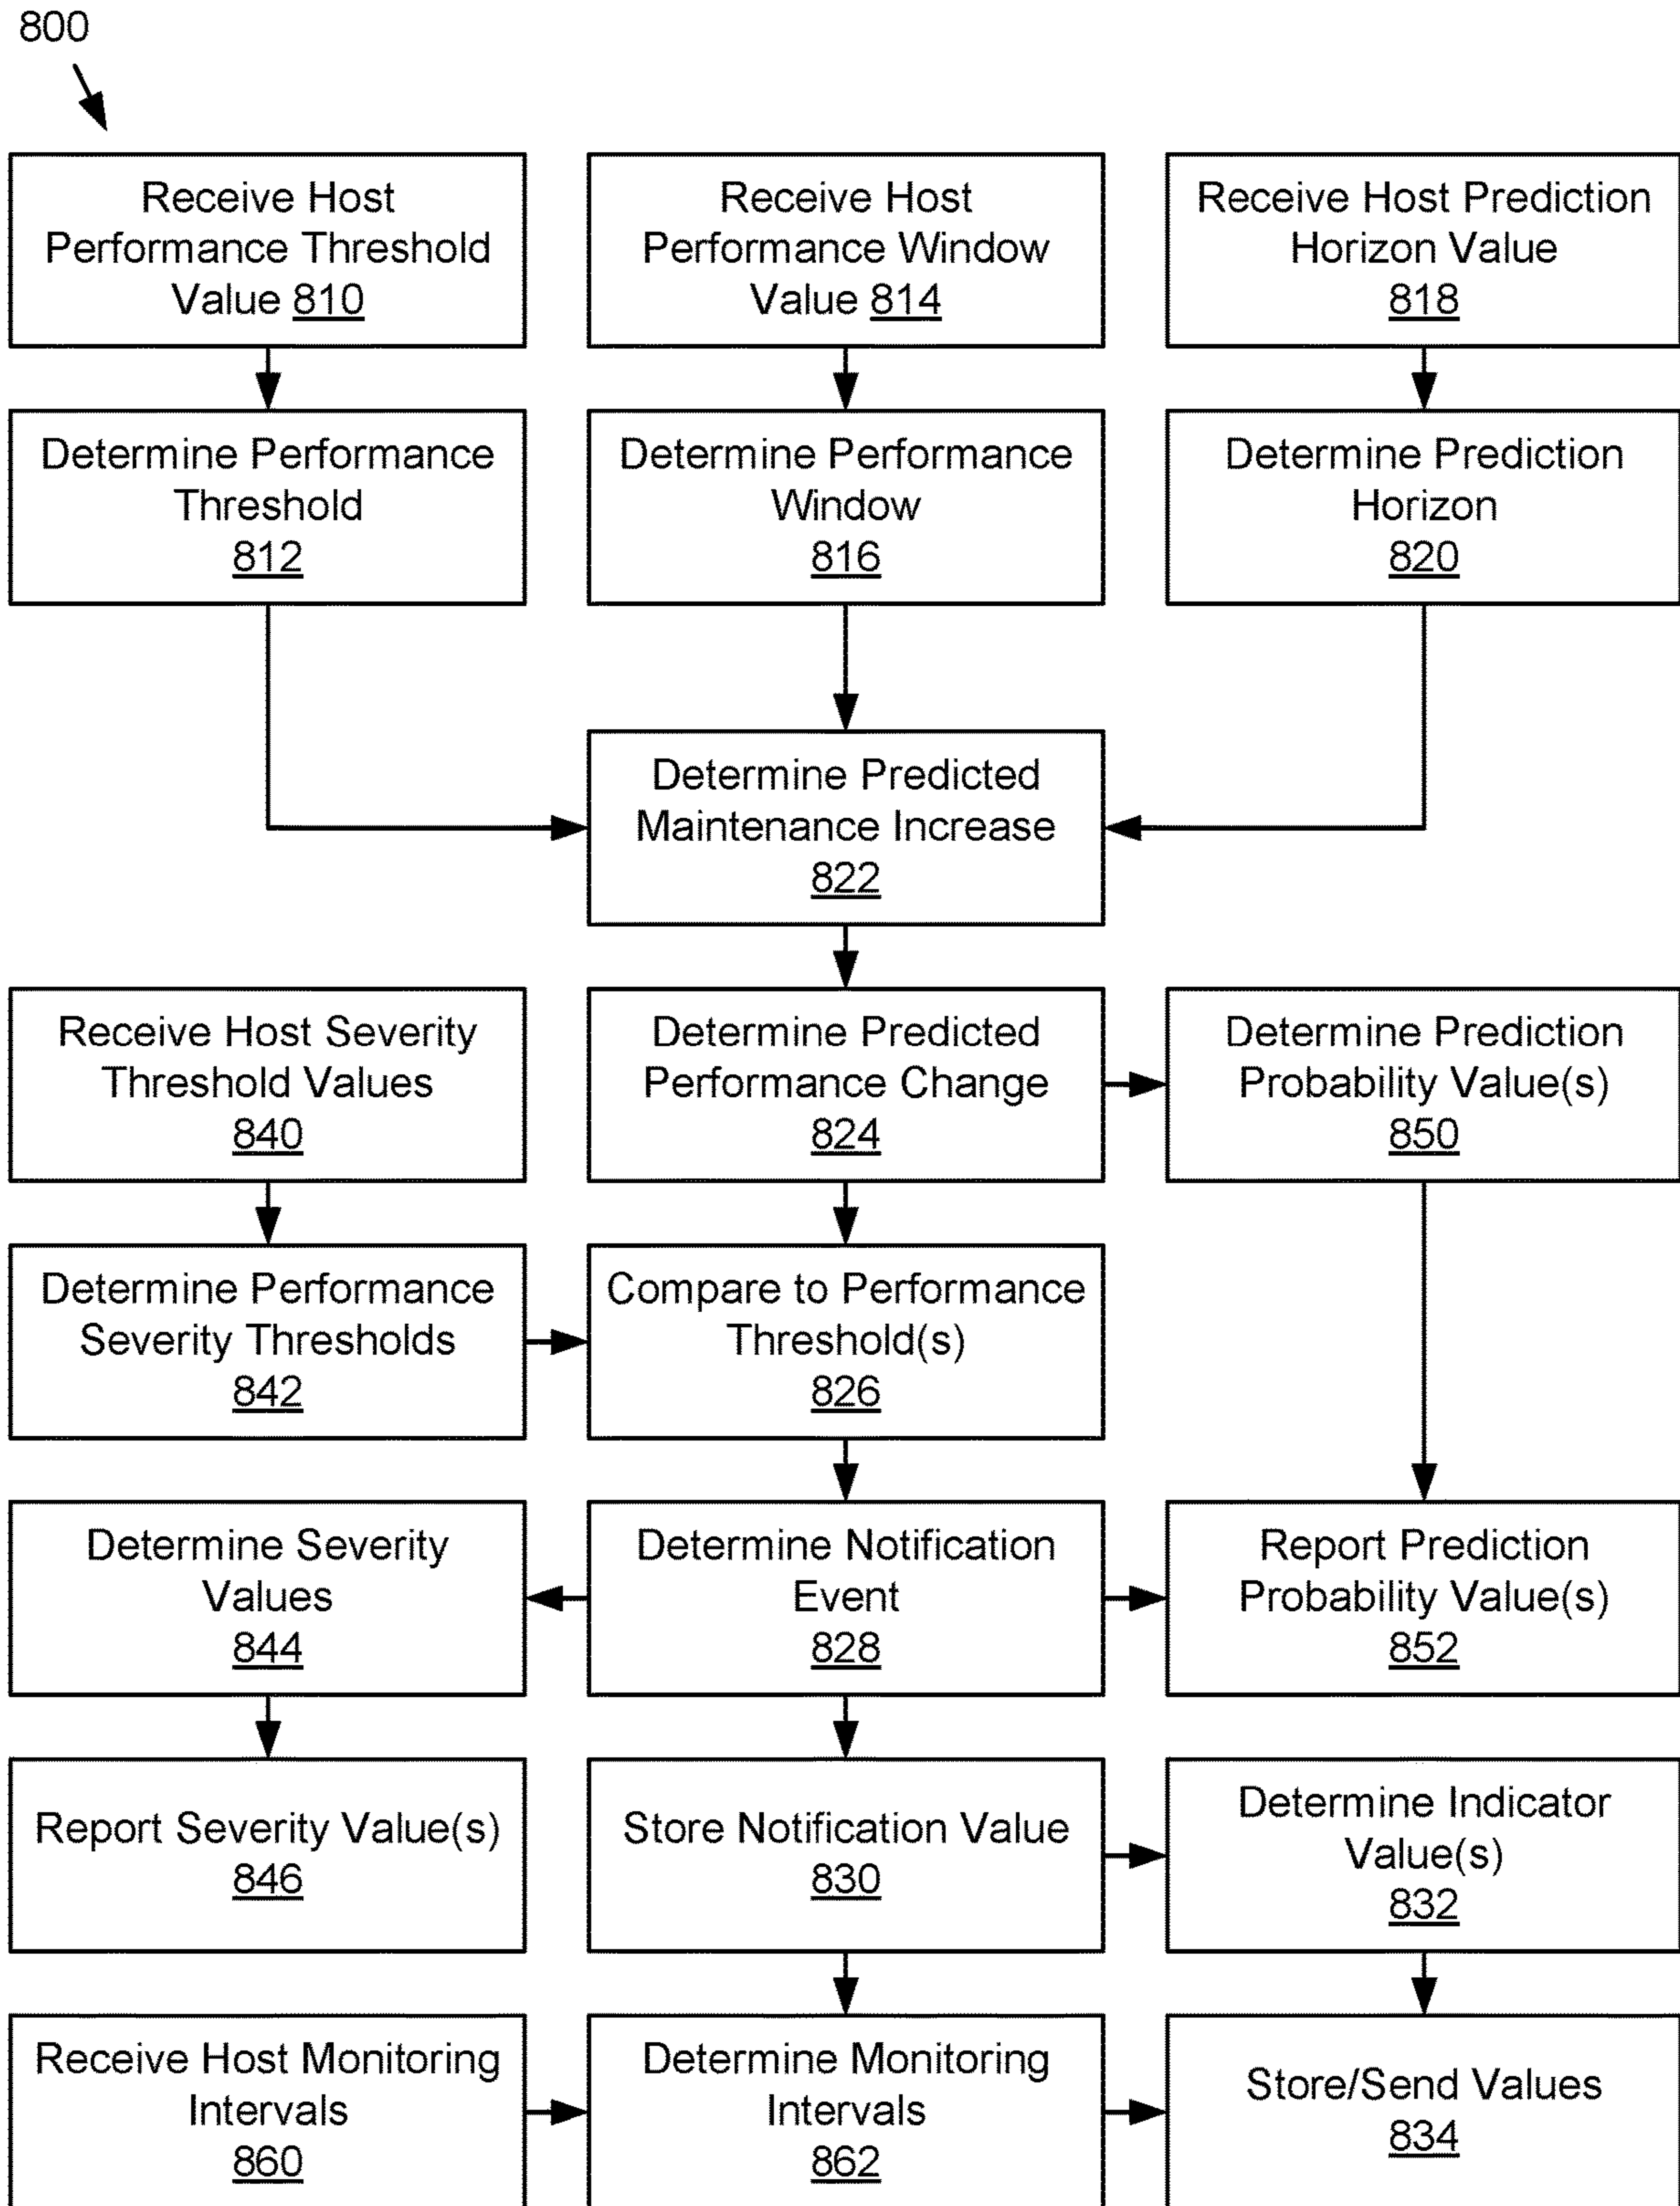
800

Receive Host Performance Threshold Value 810

Receive Host Performance Window Value 814

Receive Host Prediction Horizon Value 818

Determine Performance Threshold 812

Determine Performance Window 816

Determine Prediction Horizon 820

Determine Predicted Maintenance Increase 822

Receive Host Severity Threshold Values 840

Determine Predicted Performance Change 824

Determine Prediction Probability Value(s) 850

Determine Performance Severity Thresholds 842

Compare to Performance Threshold(s) 826

Determine Severity Values 844

Determine Notification Event 828

Report Prediction Probability Value(s) 852

Report Severity Value(s) 846

Store Notification Value 830

Determine Indicator Value(s) 832

Receive Host Monitoring Intervals 860

Determine Monitoring Intervals 862

Store/Send Values 834